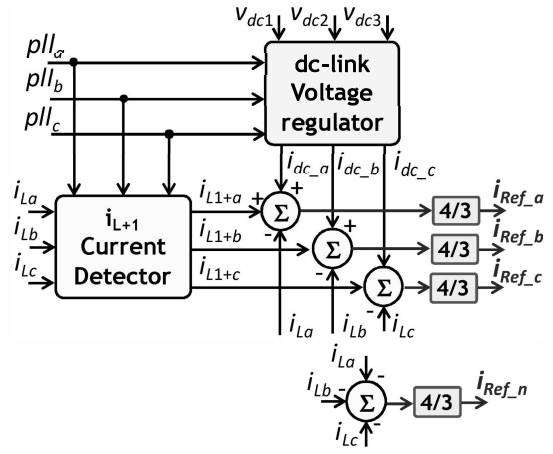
$v_{dc1}$ $v_{dc2}$ $v_{dc3}$

$pll_a$
$pll_b$
$pll_c$

dc-link Voltage regulator

$i_{dc\_a}$ $i_{dc\_b}$ $i_{dc\_c}$

$i_{La}$
$i_{Lb}$
$i_{Lc}$

$i_{L+1}$ Current Detector

$i_{L1+a}$
$i_{L1+b}$
$i_{L1+c}$

+ + - $\Sigma$
+ - $\Sigma$
- $\Sigma$

4/3 $i_{Ref\_a}$
4/3 $i_{Ref\_b}$
4/3 $i_{Ref\_c}$

$i_{La}$ $i_{Lb}$ $i_{Lc}$

$i_{La}$
$i_{Lb}$ - - $\Sigma$ 4/3 $i_{Ref\_n}$
- $i_{Lc}$